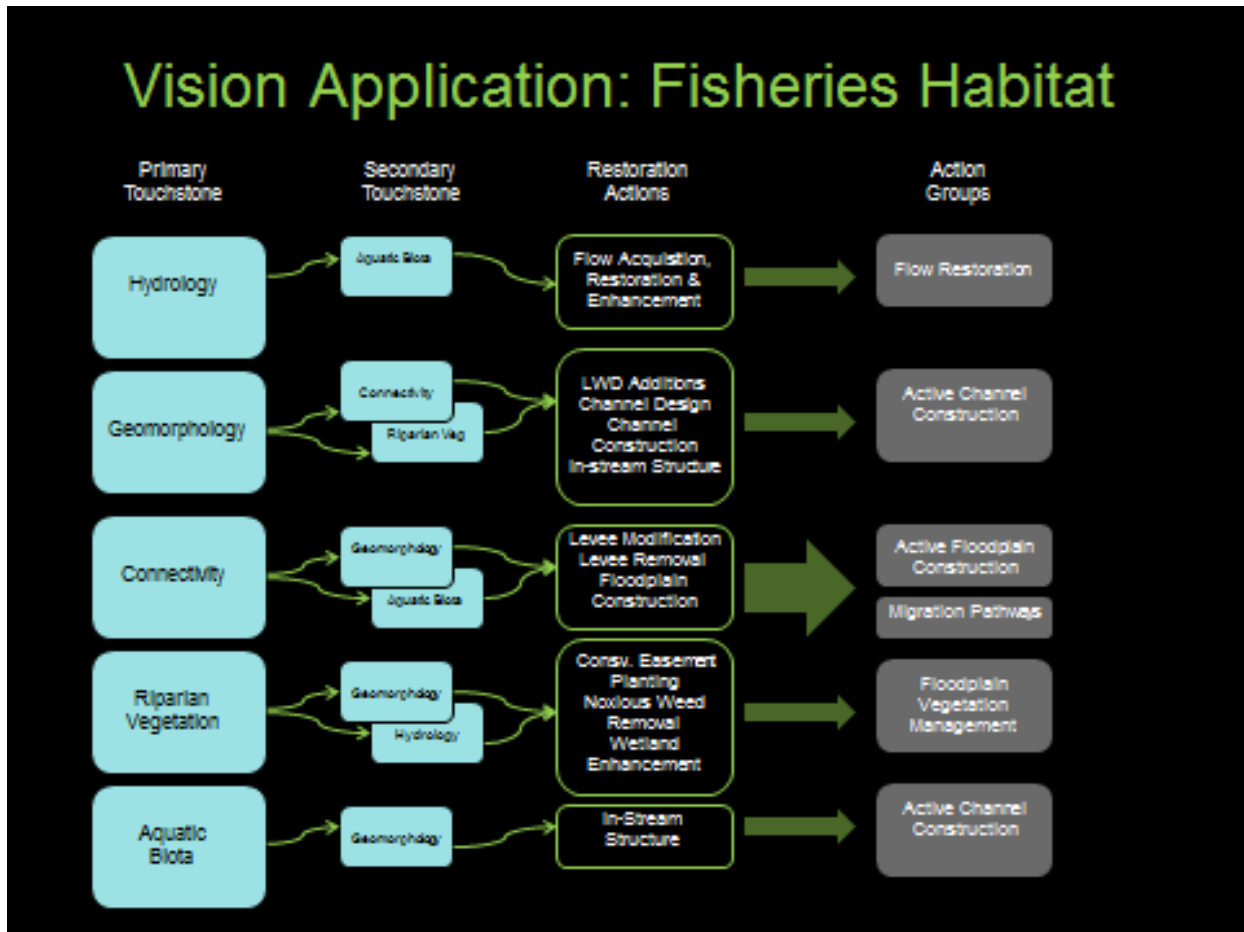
Vision Application: Fisheries Habitat

Primary Touchstone

Secondary Touchstone

Restoration Actions

Action Groups

Hydrology

Aquatic Biota

Flow Acquistion, Restoration & Enhancement

Flow Restoration

Geomorphology

Connectivity

Riparian Veg

LWD Additions Channel Design Channel Construction In-stream Structure

Active Channel Construction

Connectivity

Geomorphology

Aquatic Biota

Levee Modification Levee Removal Floodplain Construction

Active Floodplain Construction

Migration Pathways

Riparian Vegetation

Geomorphology

Hydrology

Consv. Easement Planting Noxious Weed Removal Wetland Enhancement

Floodplain Vegetation Management

Aquatic Biota

Geomorphology

In-Stream Structure

Active Channel Construction